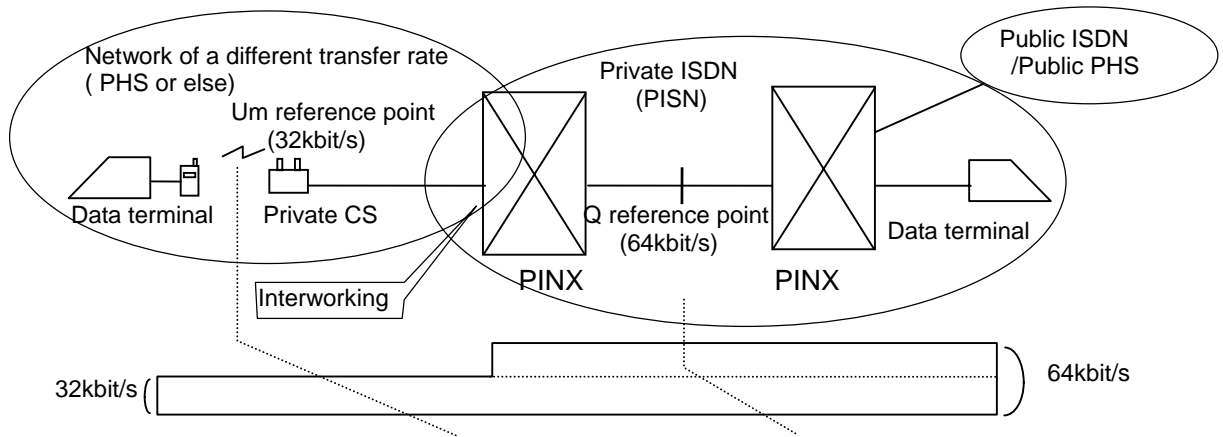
Network of a different transfer rate
( PHS or else)

Um reference point
(32kbit/s)

Private ISDN
(PISN)

Public ISDN
/Public PHS

Data terminal

Private CS

Q reference point
(64kbit/s)

Data terminal

PINX

PINX

Interworking

32kbit/s

64kbit/s